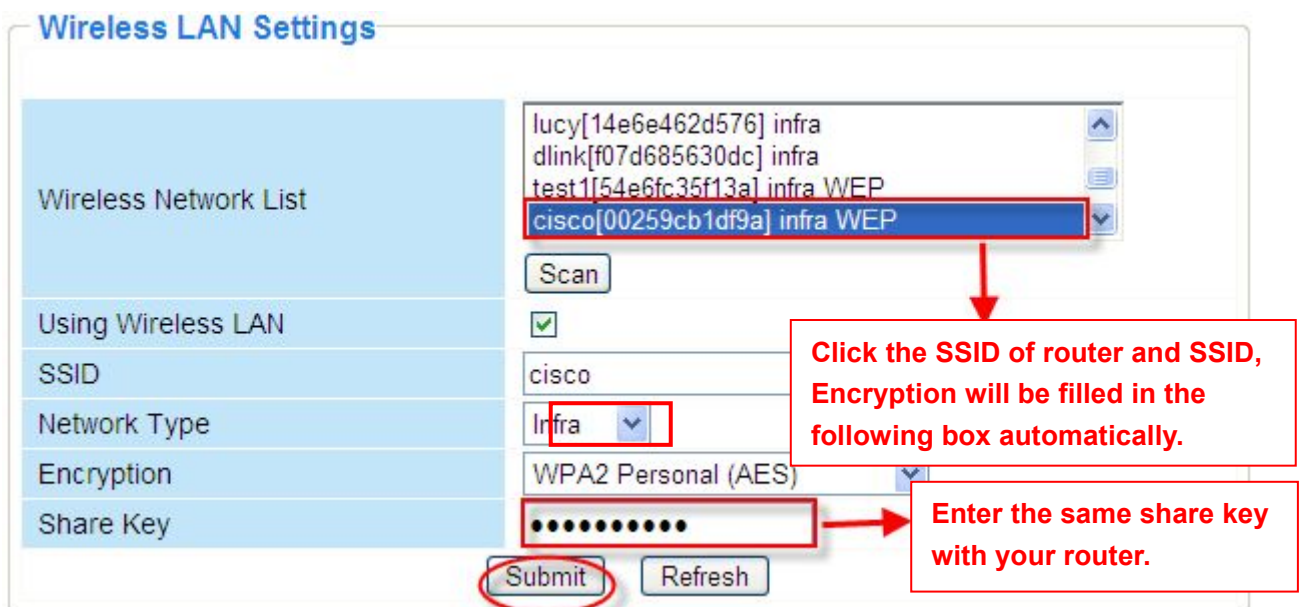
Wireless LAN Settings

| | |
|---|---|
| Wireless Network List | lucy[14e6e462d576] infra<br>dlink[f07d685630dc] infra<br>test1[54e6fc35f13a] infra WEP<br>cisco[00259cb1df9a] infra WEP<br>Scan |
| Using Wireless LAN | ☑ |
| SSID | cisco |
| Network Type | Infra |
| Encryption | WPA2 Personal (AES) |
| Share Key | ●●●●●●●●●●● |

Submit Refresh

Click the SSID of router and SSID, Encryption will be filled in the following box automatically.

Enter the same share key with your router.